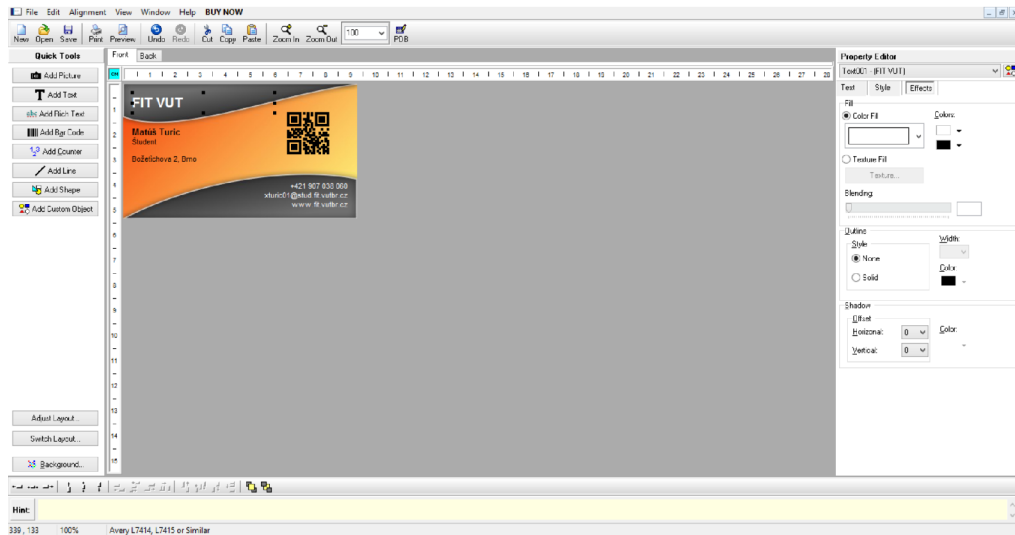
File Edit Alignment View Window Help BUY NOW

New Open Save Print Preview Undo Redo Cut Copy Paste Zoom In Zoom Out 100 PDB

Quick Tools

Add Picture
Add Text
Add Rich Text
Add Bar Code
Add Counter
Add Line
Add Shape
Add Custom Object

Adjust Layout...
Switch Layout...
Background...

Front Back

cm 1 2 3 4 5 6 7 8 9 10 11 12 13 14 15 16 17 18 19 20 21 22 23 24 25 26 27 28

1 2 3 4 5 6 7 8 9 10 11 12 13 14 15

FIT VUT

Matúš Turic
Student

Božetěchova 2, Brno

+421 907 030 360
xturic01@stud.fit.vutbr.cz
www.fit.vutbr.cz

Property Editor

Text01 - (FIT VUT)

Text Style Effects

Fill
Color Fill
Colors:
Texture Fill
Texture...
Blending

Outline
Style
None
Solid
Width:
Color

Shadow
Offset
Horizontal: 0
Vertical: 0
Color:

Hint:

339 , 133 100% Avery L7414, L7415 or Similar